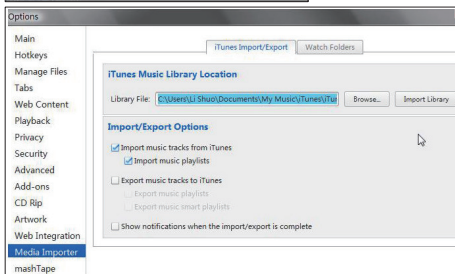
Options

Main
Hotkeys
Manage Files
Tabs
Web Content
Playback
Privacy
Security
Advanced
Add-ons
CD Rip
Artwork
Web Integration
Media Importer
mashTape

iTunes Import/Export
Watch Folders

iTunes Music Library Location

Library File: C:\Users\Li Shuo\Documents\My Music\iTunes\iTu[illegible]
Browse...
Import Library

Import/Export Options

Import music tracks from iTunes
Import music playlists

Export music tracks to iTunes
Export music playlists
Export music smart playlists

Show notifications when the import/export is complete